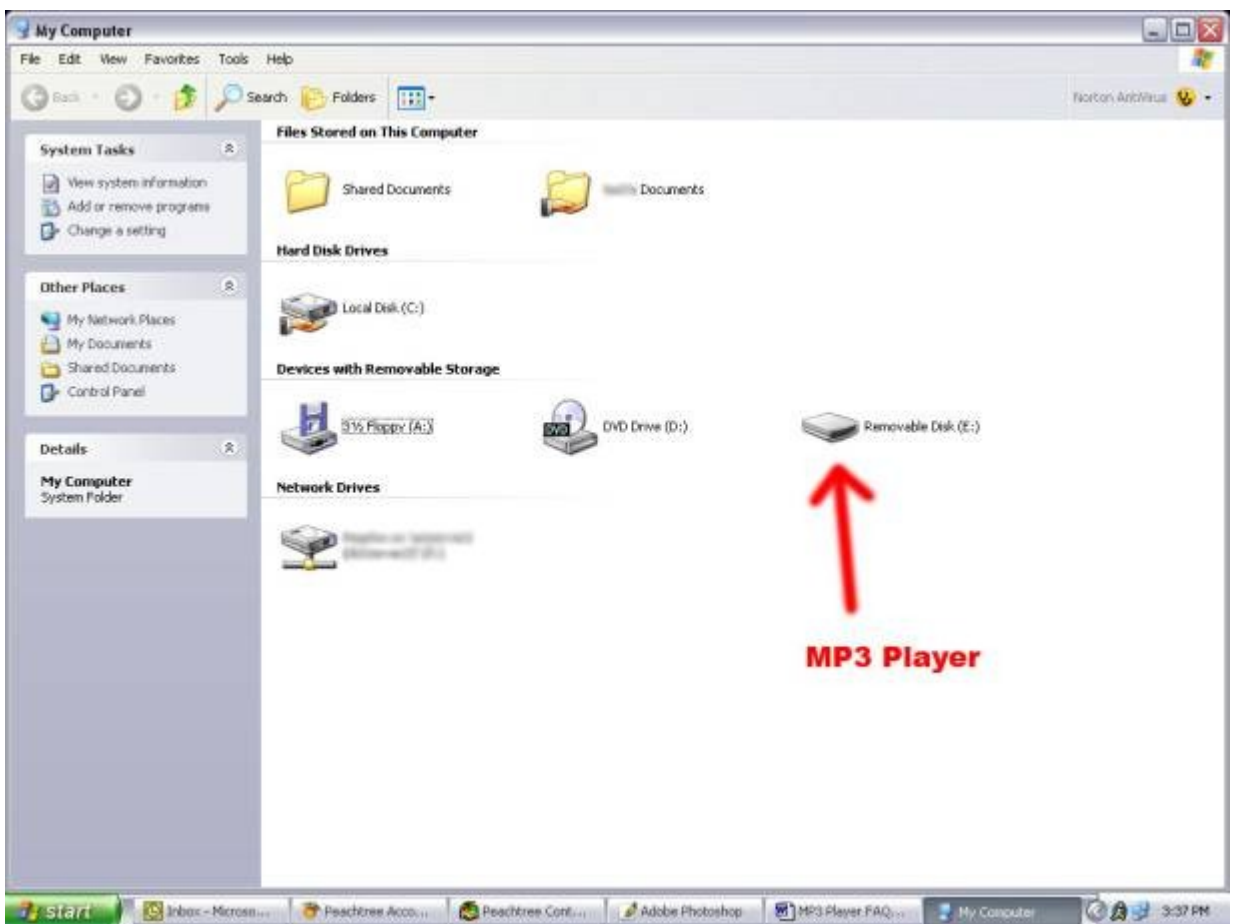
My Computer

File Edit View Favorites Tools Help

Back Search Folders

Norton AntiVirus

System Tasks

View system information
Add or remove programs
Change a setting

Other Places

My Network Places
My Documents
Shared Documents
Control Panel

Details

My Computer
System Folder

Files Stored on This Computer

Shared Documents

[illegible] Documents

Hard Disk Drives

Local Disk (C:)

Devices with Removable Storage

3½ Floppy (A:)

DVD

DVD Drive (D:)

Removable Disk (E:)

Network Drives

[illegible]

MP3 Player

start

Inbox - Microso...

Peachtree Acco...

Peachtree Cont...

Adobe Photoshop

MP3 Player FAQ...

My Computer

3:37 PM